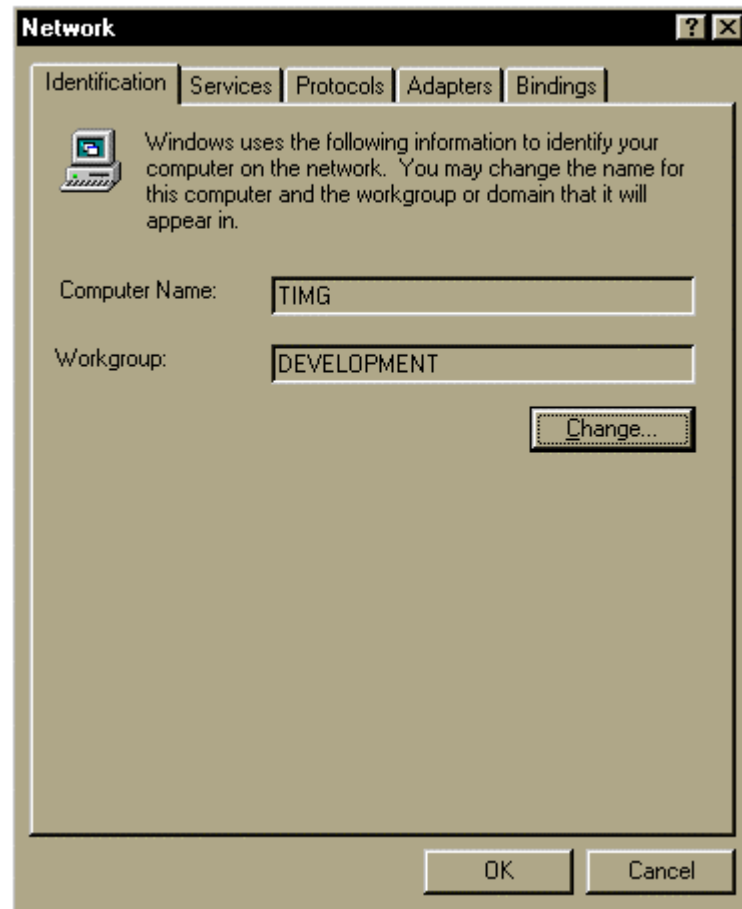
Network ? X

Identification | Services | Protocols | Adapters | Bindings

Windows uses the following information to identify your computer on the network. You may change the name for this computer and the workgroup or domain that it will appear in.

Computer Name: TIMG

Workgroup: DEVELOPMENT

Change...

OK Cancel